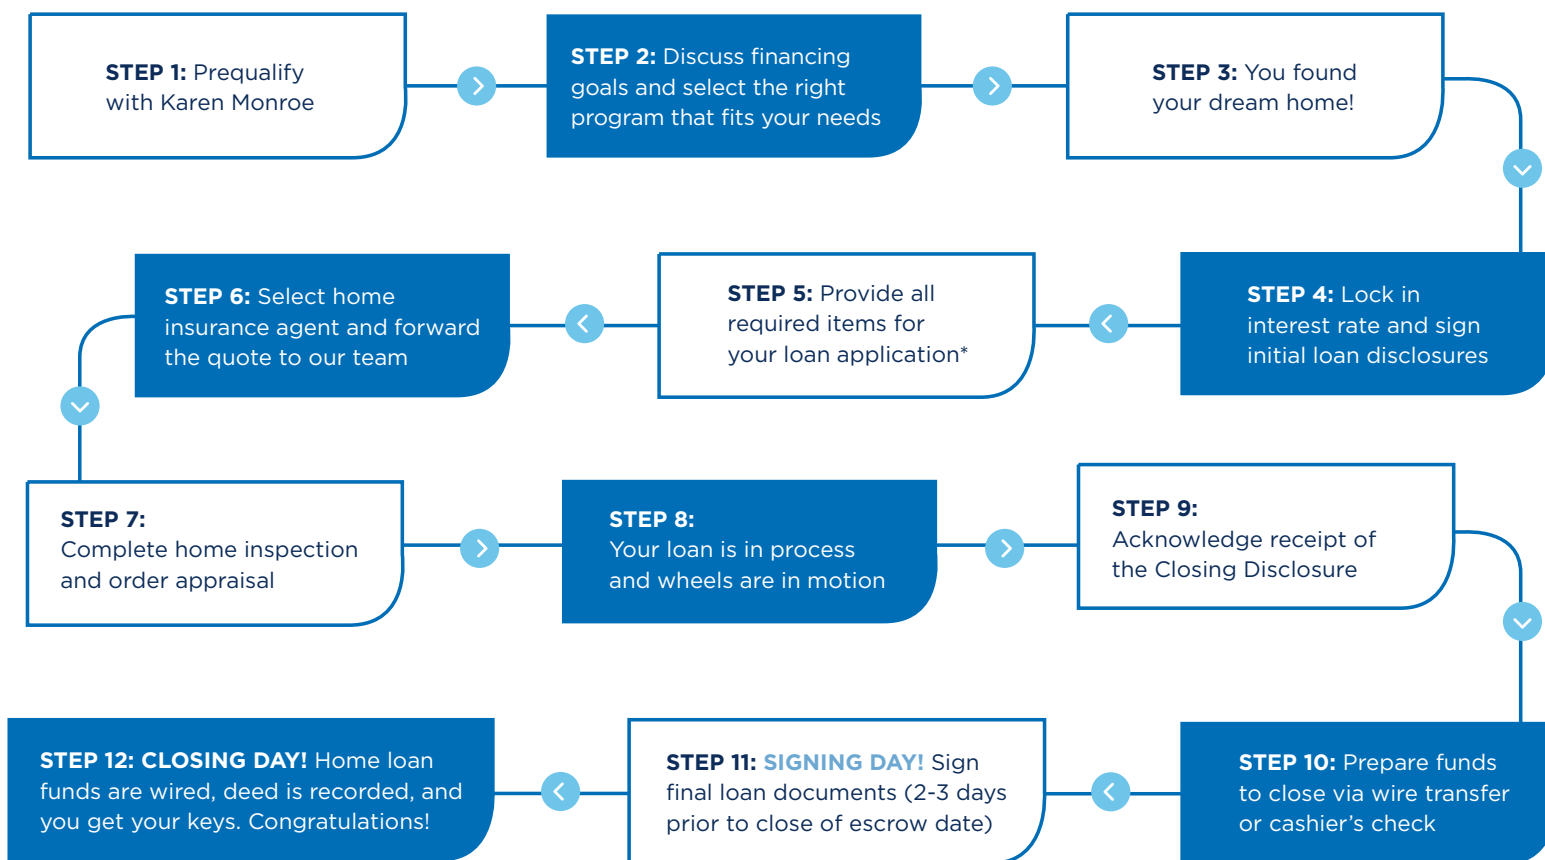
STEP 1: Prequalify with Karen Monroe

STEP 2: Discuss financing goals and select the right program that fits your needs

STEP 3: You found your dream home!

STEP 4: Lock in interest rate and sign initial loan disclosures

STEP 5: Provide all required items for your loan application*

STEP 6: Select home insurance agent and forward the quote to our team

STEP 7: Complete home inspection and order appraisal

STEP 8: Your loan is in process and wheels are in motion

STEP 9: Acknowledge receipt of the Closing Disclosure

STEP 10: Prepare funds to close via wire transfer or cashier's check

STEP 11: SIGNING DAY! Sign final loan documents (2-3 days prior to close of escrow date)

STEP 12: CLOSING DAY! Home loan funds are wired, deed is recorded, and you get your keys. Congratulations!